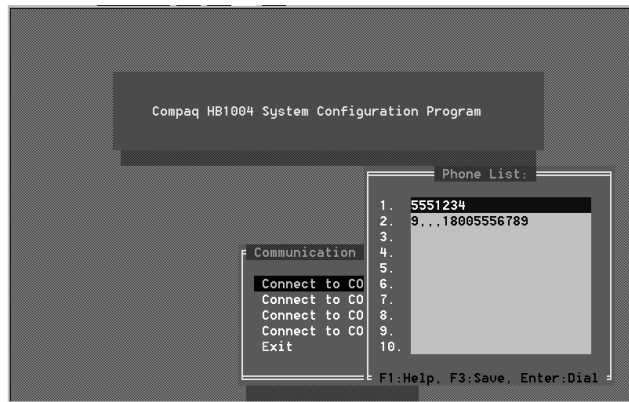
Compaq HB1004 System Configuration Program

Phone List:

1. 5551234
2. 9,,,18005556789
3.
4.
5.
6.
7.
8.
9.
10.

F1:Help, F3:Save, Enter:Dial

Communication

Connect to CO
Connect to CO
Connect to CO
Connect to CO
Exit